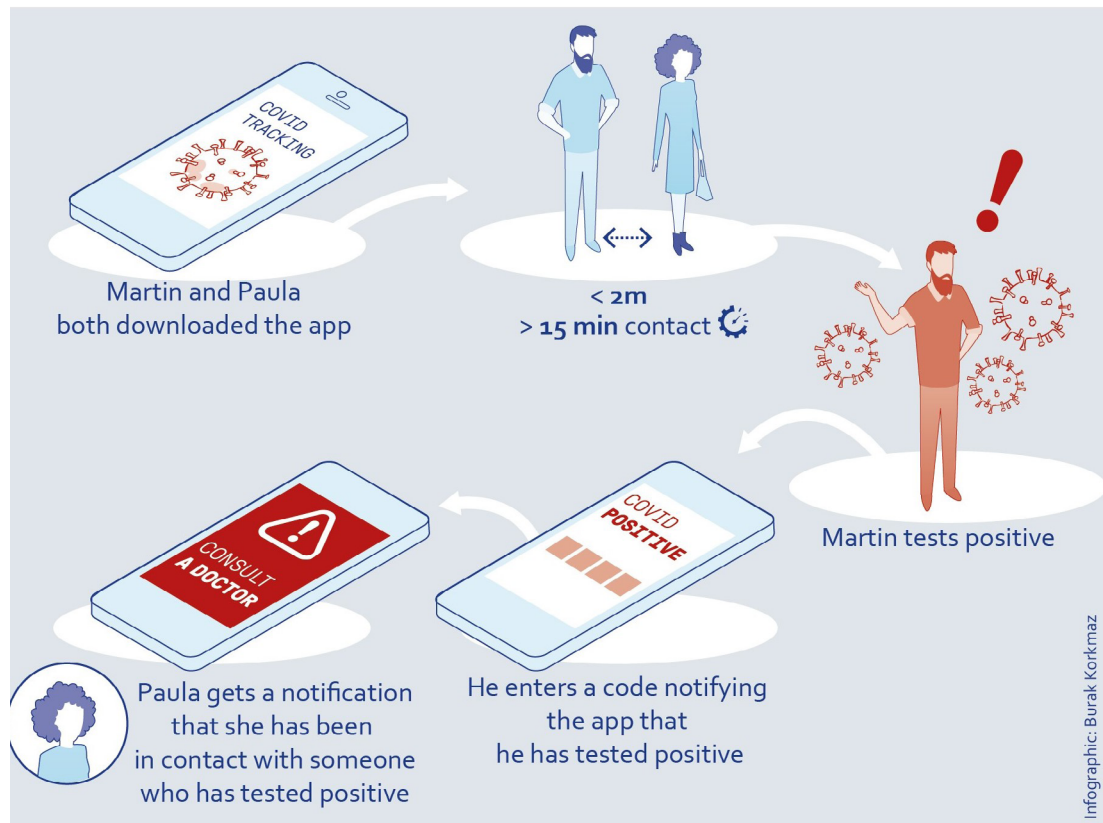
COVID TRACKING

Martin and Paula both downloaded the app

< 2m
> 15 min contact

!

Martin tests positive

COVID POSITIVE

He enters a code notifying the app that he has tested positive

CONSULT A DOCTOR

Paula gets a notification that she has been in contact with someone who has tested positive

Infographic: Burak Korkmaz